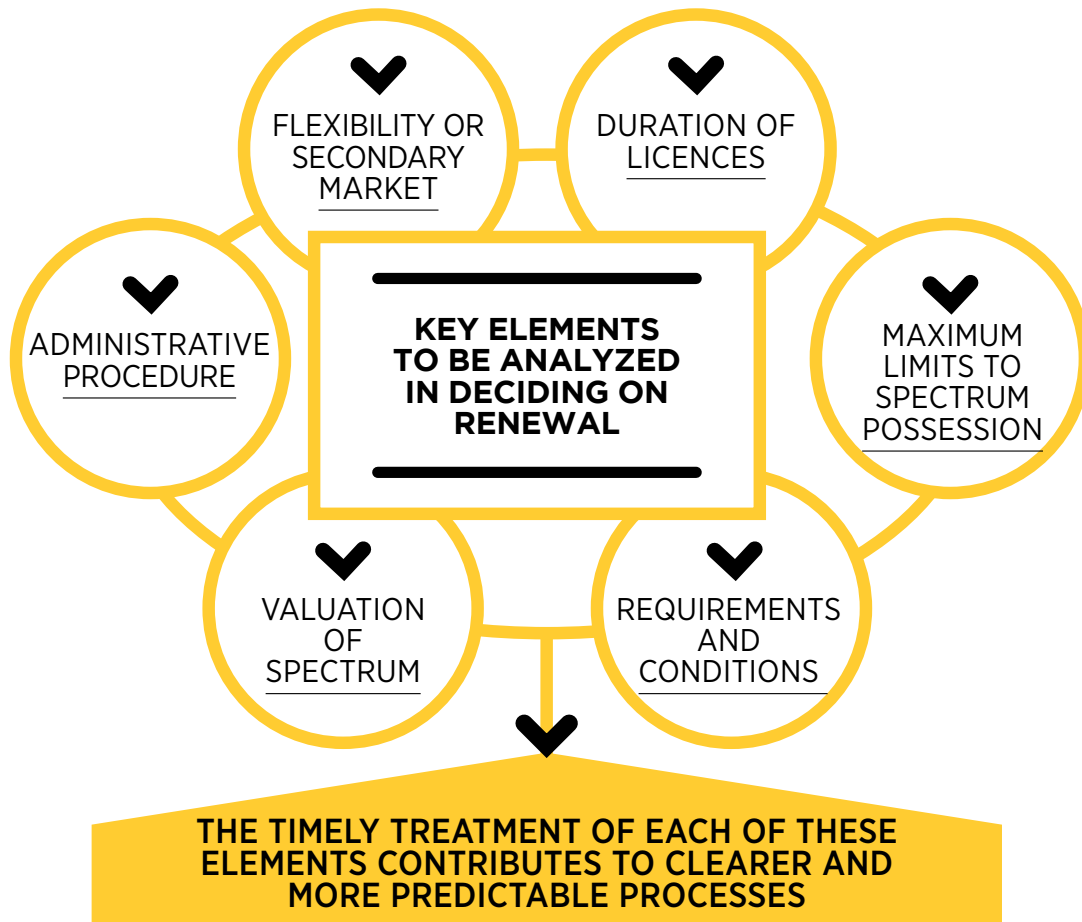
FLEXIBILITY OR SECONDARY MARKET

DURATION OF LICENCES

ADMINISTRATIVE PROCEDURE

KEY ELEMENTS TO BE ANALYZED IN DECIDING ON RENEWAL

MAXIMUM LIMITS TO SPECTRUM POSSESSION

VALUATION OF SPECTRUM

REQUIREMENTS AND CONDITIONS

THE TIMELY TREATMENT OF EACH OF THESE ELEMENTS CONTRIBUTES TO CLEARER AND MORE PREDICTABLE PROCESSES